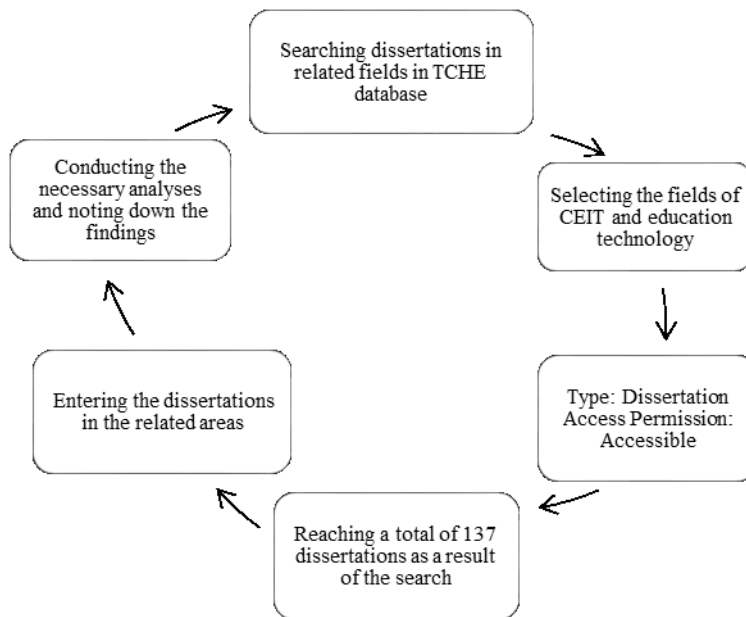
Searching dissertations in related fields in TCHE database

Selecting the fields of CEIT and education technology

Type: Dissertation
Access Permission: Accessible

Reaching a total of 137 dissertations as a result of the search

Entering the dissertations in the related areas

Conducting the necessary analyses and noting down the findings